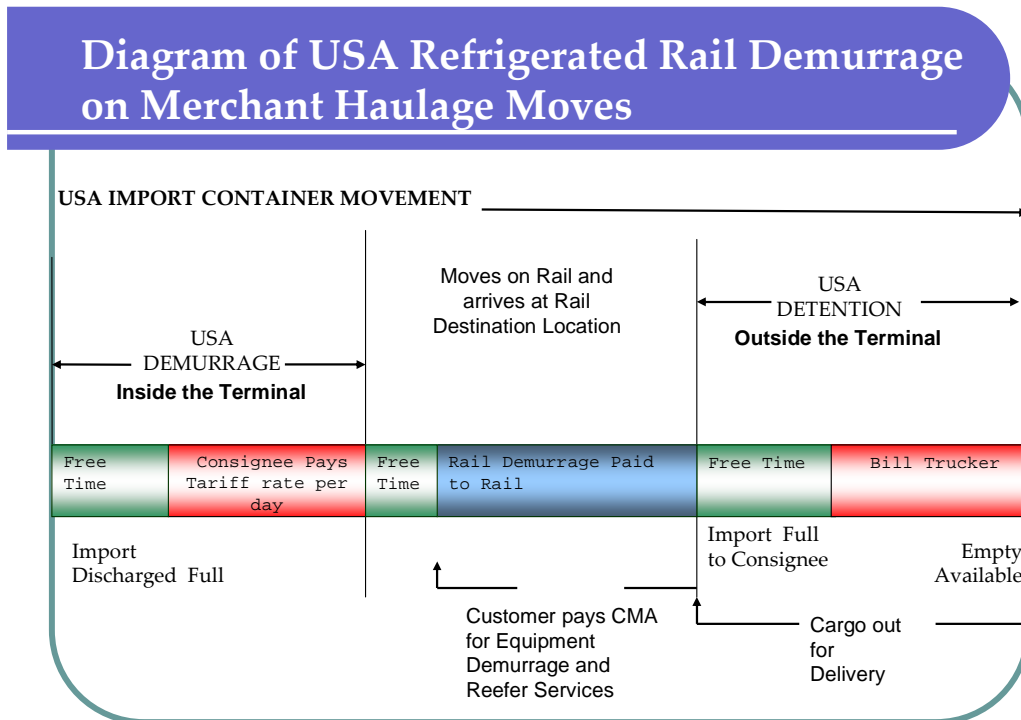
Diagram of USA Refrigerated Rail Demurrage on Merchant Haulage Moves

USA IMPORT CONTAINER MOVEMENT

USA DEMURRAGE
Inside the Terminal

Moves on Rail and arrives at Rail Destination Location

USA DETENTION
Outside the Terminal

| Free Time | Consignee Pays Tariff rate per day | Free Time | Rail Demurrage Paid to Rail | Free Time | Bill Trucker |
|---|---|---|---|---|---|

Import Discharged Full

Import Full to Consignee

Empty Available

Customer pays CMA for Equipment Demurrage and Reefer Services

Cargo out for Delivery